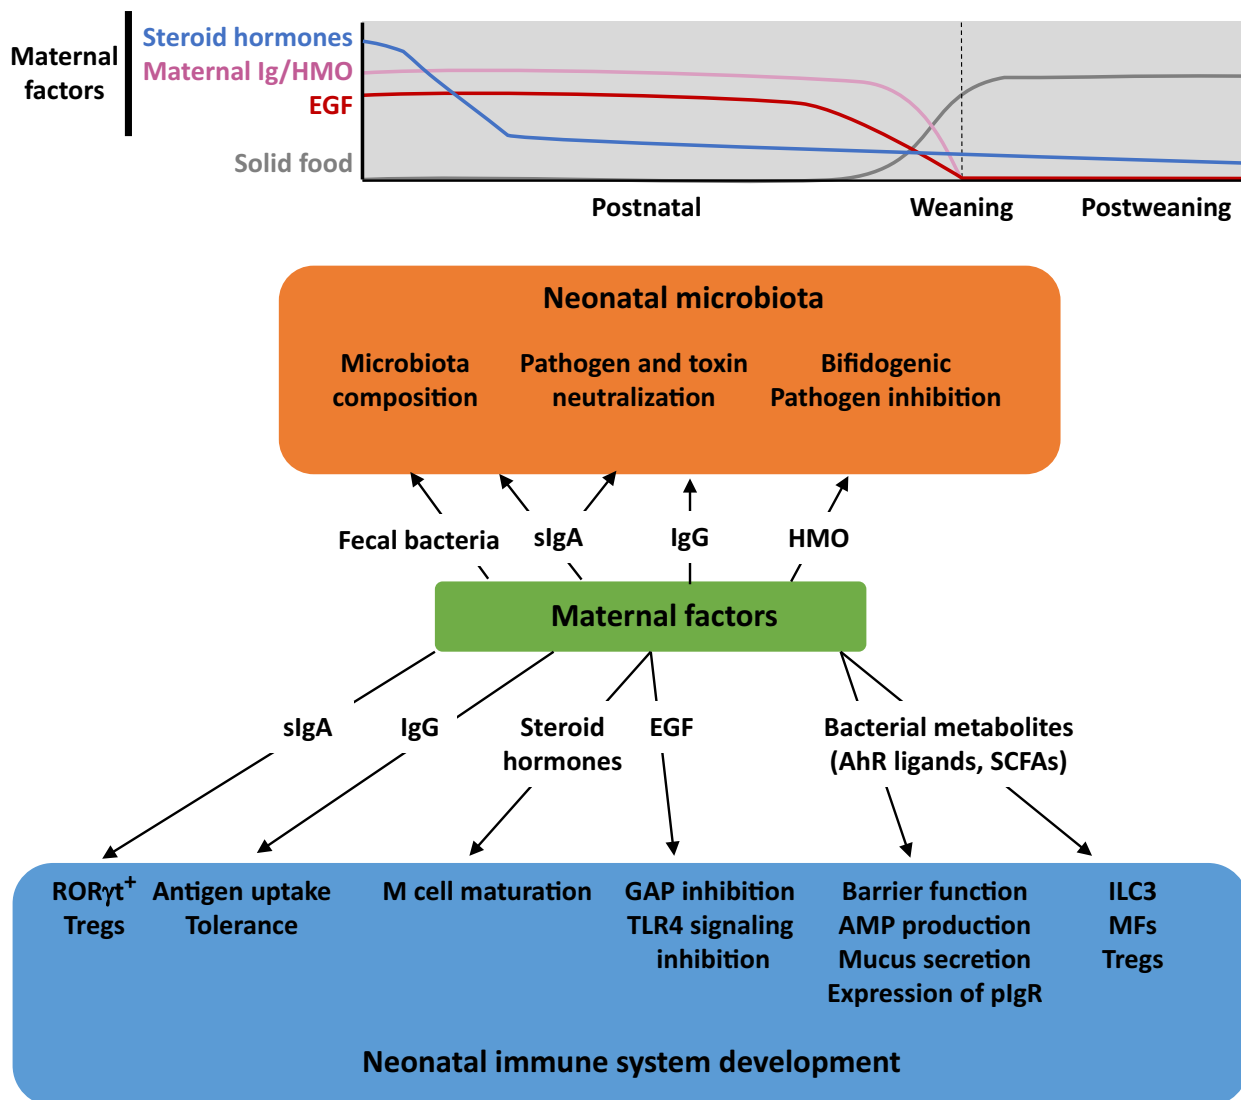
Maternal factors

Steroid hormones
Maternal Ig/HMO
EGF
Solid food

Postnatal
Weaning
Postweaning

Neonatal microbiota

Microbiota composition

Pathogen and toxin neutralization

Bifidogenic
Pathogen inhibition

Fecal bacteria
sIgA
IgG
HMO

Maternal factors

sIgA
IgG
Steroid hormones
EGF
Bacterial metabolites (AhR ligands, SCFAs)

ROR$\gamma$t$^+$ Tregs

Antigen uptake
Tolerance

M cell maturation

GAP inhibition
TLR4 signaling inhibition

Barrier function
AMP production
Mucus secretion
Expression of pIgR

ILC3
MFs
Tregs

Neonatal immune system development